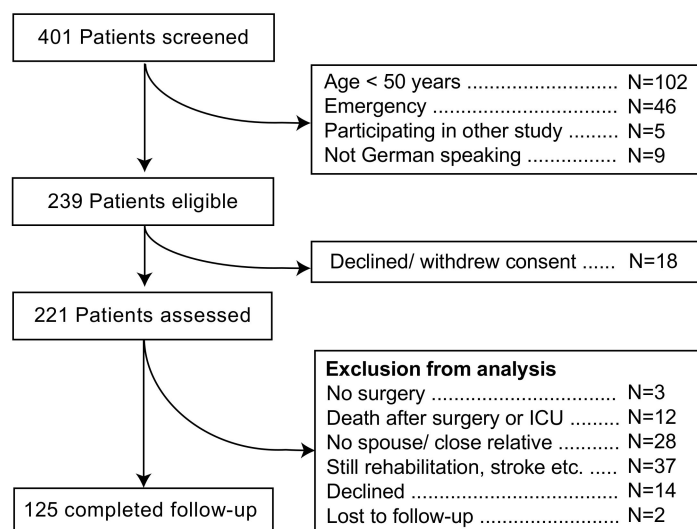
401 Patients screened

Age < 50 years .......................... N=102
Emergency ................................ N=46
Participating in other study ......... N=5
Not German speaking ................ N=9

239 Patients eligible

Declined/ withdrew consent ...... N=18

221 Patients assessed

**Exclusion from analysis**
No surgery ................................ N=3
Death after surgery or ICU ......... N=12
No spouse/ close relative ........... N=28
Still rehabilitation, stroke etc. ..... N=37
Declined .................................... N=14
Lost to follow-up ........................ N=2

125 completed follow-up